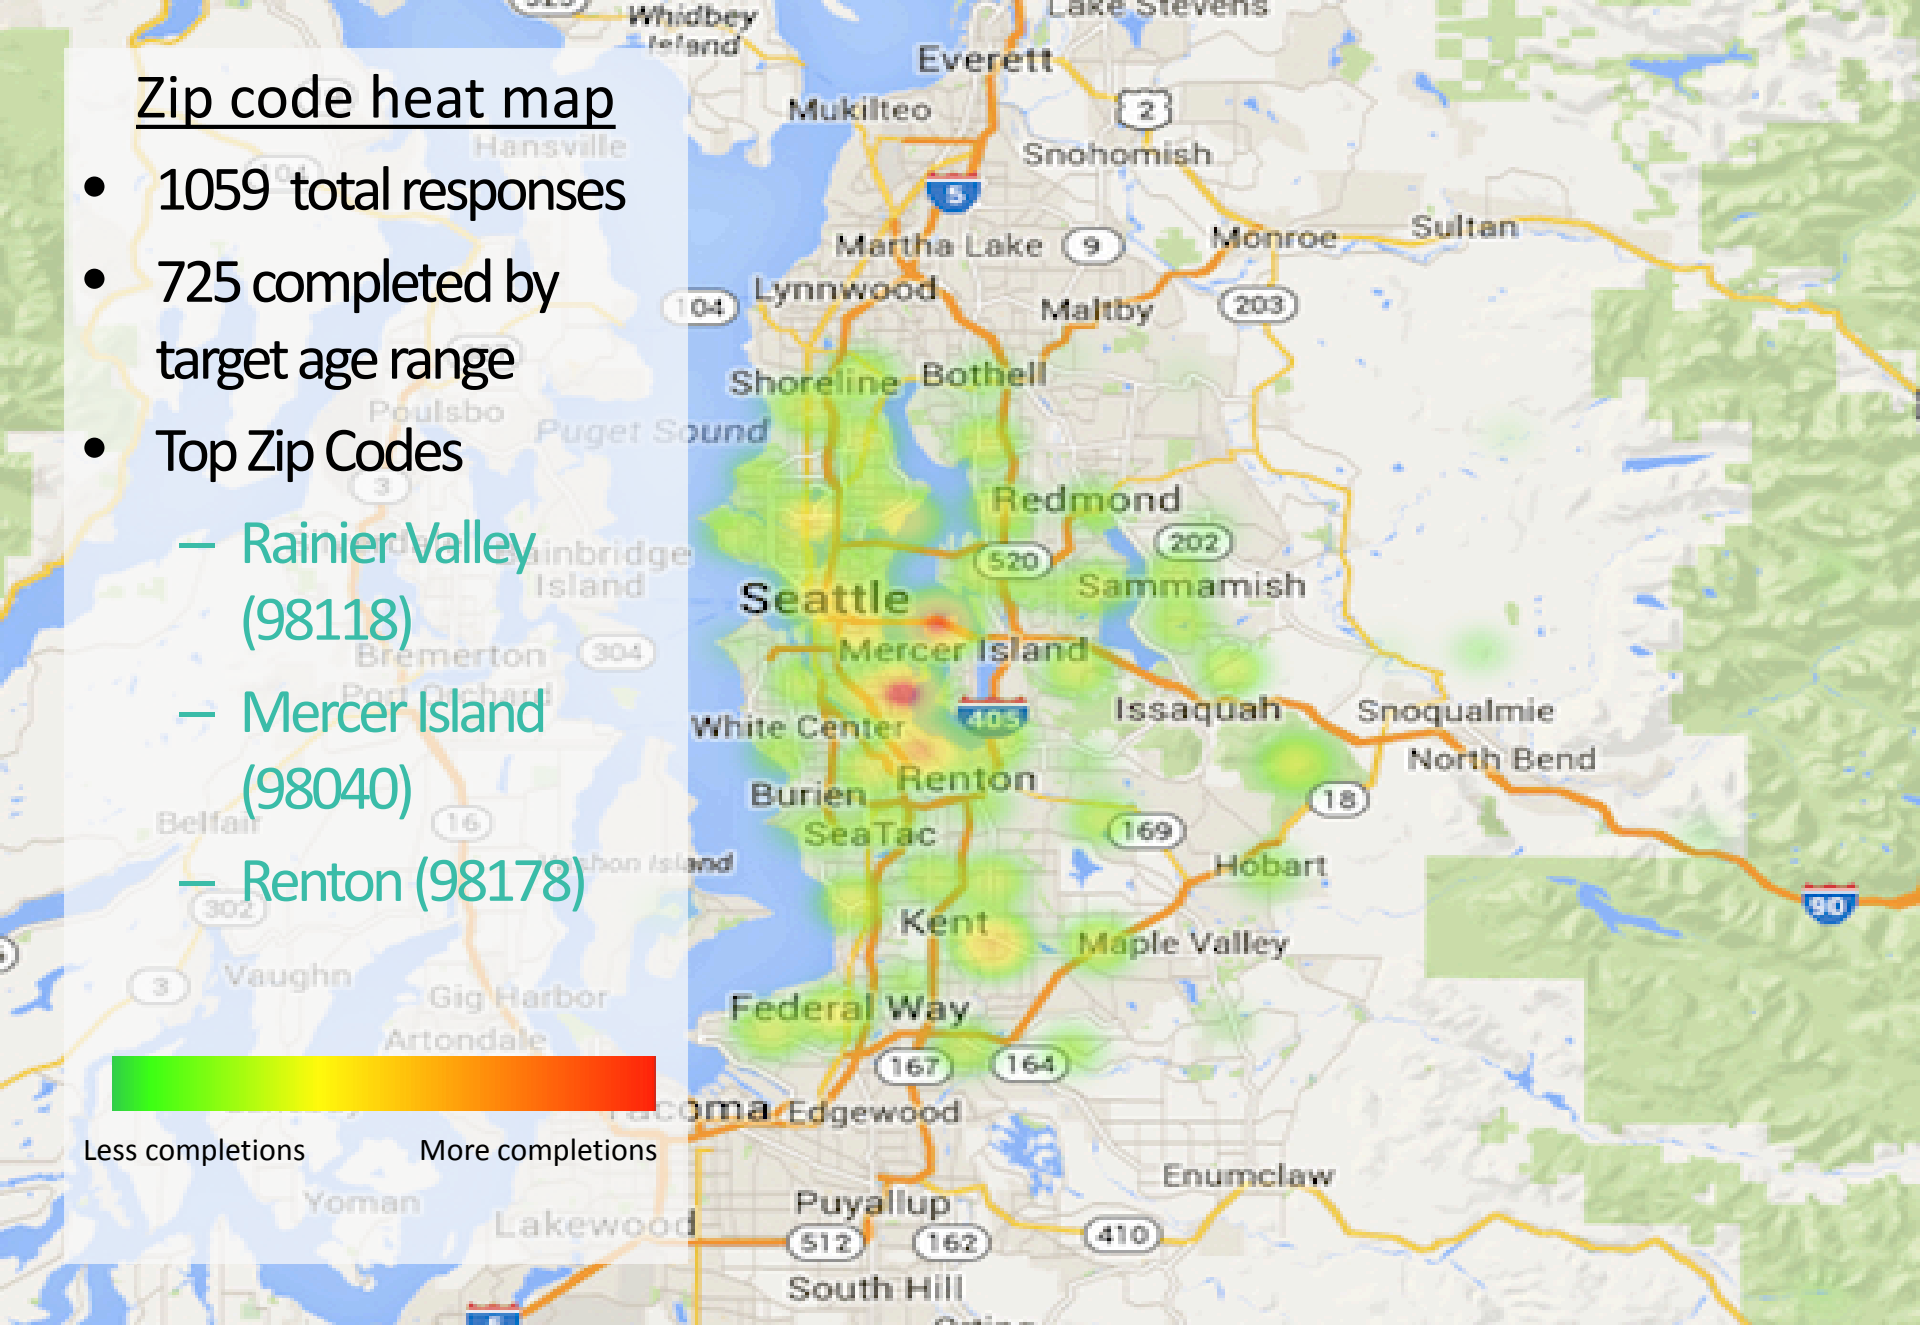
Zip code heat map

- 1059 total responses
- 725 completed by target age range
- Top Zip Codes
  - Rainier Valley (98118)
  - Mercer Island (98040)
  - Renton (98178)

Less completions More completions

Whidbey Island
Lake Stevens
Everett
Mukilteo
2
Snohomish
Hansville
5
Martha Lake
9
Monroe
Sultan
104
Lynnwood
Maltby
203
Shoreline
Bothell
Poulsbo
Puget Sound
3
Redmond
202
Bainbridge Island
520
Sammamish
Seattle
Mercer Island
Bremerton
304
Port Orchard
405
Issaquah
Snoqualmie
White Center
North Bend
Burien
Renton
18
Belfair
16
SeaTac
169
Vashon Island
Hobart
302
Kent
90
Maple Valley
3
Vaughn
Gig Harbor
Federal Way
Artondale
167
164
Tacoma
Edgewood
Enumclaw
Yoman
Lakewood
Puyallup
410
512
162
South Hill